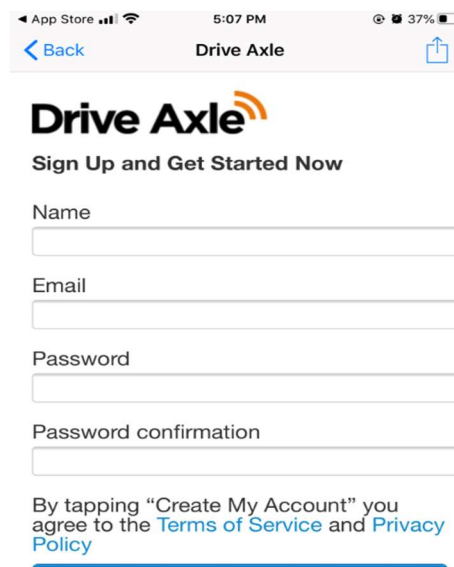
◄ App Store 5:07 PM 37%

Back Drive Axle

Drive Axle

Sign Up and Get Started Now

Name

Email

Password

Password confirmation

By tapping “Create My Account” you agree to the Terms of Service and Privacy Policy